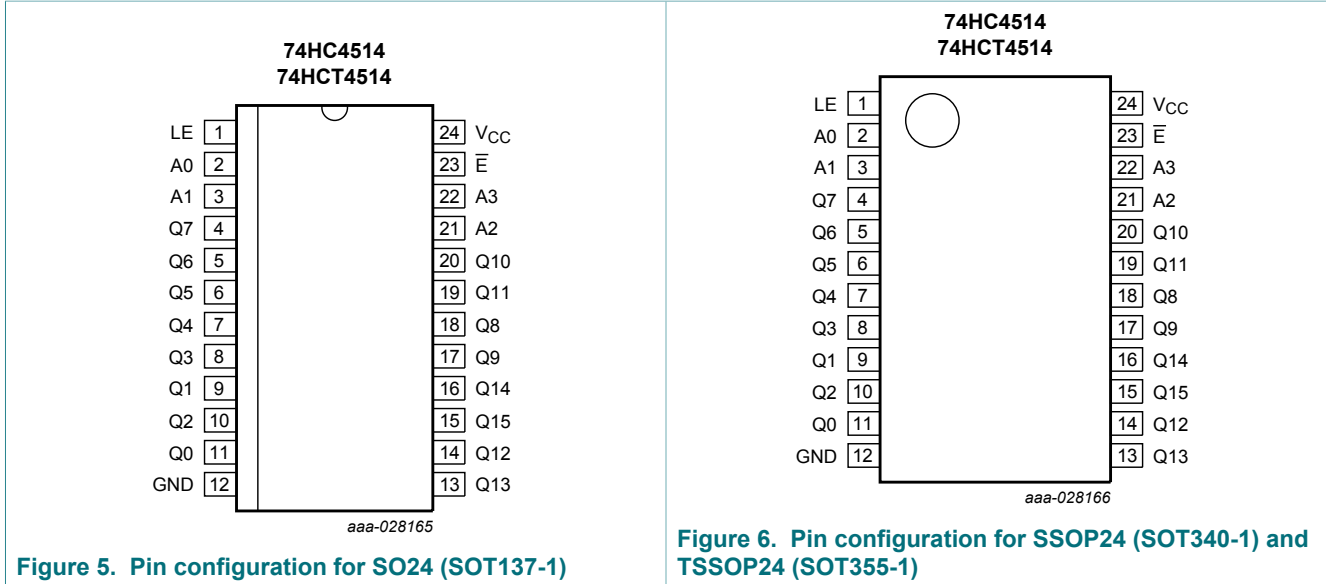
74HC4514
74HCT4514

LE 1
A0 2
A1 3
Q7 4
Q6 5
Q5 6
Q4 7
Q3 8
Q1 9
Q2 10
Q0 11
GND 12

24 $V_{CC}$
23 $\overline{E}$
22 A3
21 A2
20 Q10
19 Q11
18 Q8
17 Q9
16 Q14
15 Q15
14 Q12
13 Q13

aaa-028165

Figure 5. Pin configuration for SO24 (SOT137-1)

74HC4514
74HCT4514

LE 1
A0 2
A1 3
Q7 4
Q6 5
Q5 6
Q4 7
Q3 8
Q1 9
Q2 10
Q0 11
GND 12

24 $V_{CC}$
23 $\overline{E}$
22 A3
21 A2
20 Q10
19 Q11
18 Q8
17 Q9
16 Q14
15 Q15
14 Q12
13 Q13

aaa-028166

Figure 6. Pin configuration for SSOP24 (SOT340-1) and TSSOP24 (SOT355-1)